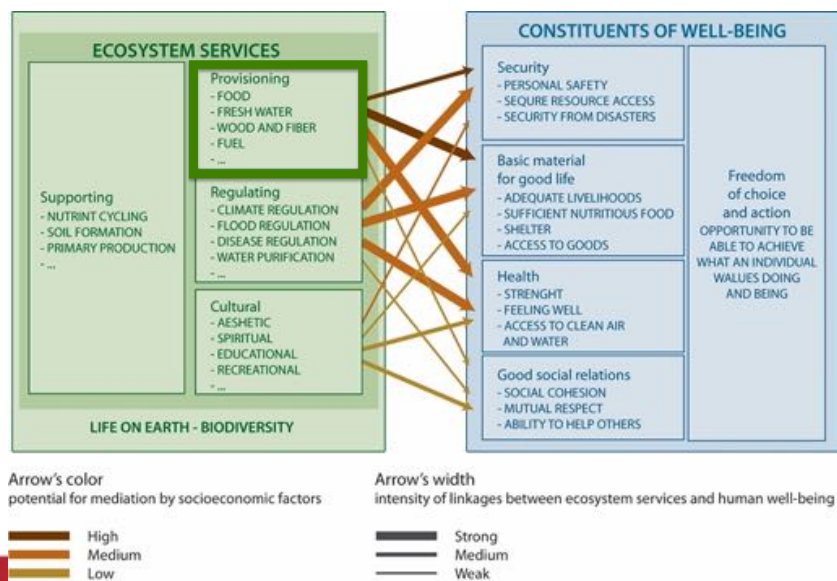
ECOSYSTEM SERVICES

Supporting
- NUTRINT CYCLING
- SOIL FORMATION
- PRIMARY PRODUCTION
- ...

Provisioning
- FOOD
- FRESH WATER
- WOOD AND FIBER
- FUEL
- ...

Regulating
- CLIMATE REGULATION
- FLOOD REGULATION
- DISEASE REGULATION
- WATER PURIFICATION
- ...

Cultural
- AESHETIC
- SPIRITUAL
- EDUCATIONAL
- RECREATIONAL
- ...

LIFE ON EARTH - BIODIVERSITY

CONSTITUENTS OF WELL-BEING

Security
- PERSONAL SAFETY
- SEQURE RESOURCE ACCESS
- SECURITY FROM DISASTERS

Basic material for good life
- ADEQUATE LIVELIHOODS
- SUFFICIENT NUTRITIOUS FOOD
- SHELTER
- ACCESS TO GOODS

Health
- STRENGHT
- FEELING WELL
- ACCESS TO CLEAN AIR AND WATER

Good social relations
- SOCIAL COHESION
- MUTUAL RESPECT
- ABILITY TO HELP OTHERS

Freedom of choice and action
OPPORTUNITY TO BE ABLE TO ACHIEVE WHAT AN INDIVIDUAL VALUES DOING AND BEING

Arrow's color
potential for mediation by socioeconomic factors

High
Medium
Low

Arrow's width
intensity of linkages between ecosystem services and human well-being

Strong
Medium
Weak